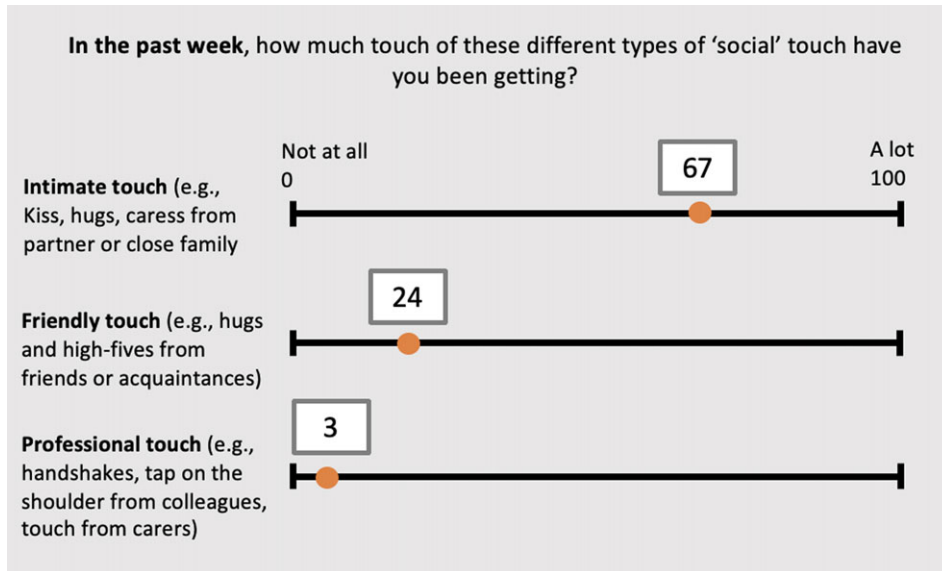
**In the past week**, how much touch of these different types of 'social' touch have you been getting?

Not at all
0

A lot
100

67

**Intimate touch** (e.g., Kiss, hugs, caress from partner or close family

24

**Friendly touch** (e.g., hugs and high-fives from friends or acquaintances)

3

**Professional touch** (e.g., handshakes, tap on the shoulder from colleagues, touch from carers)